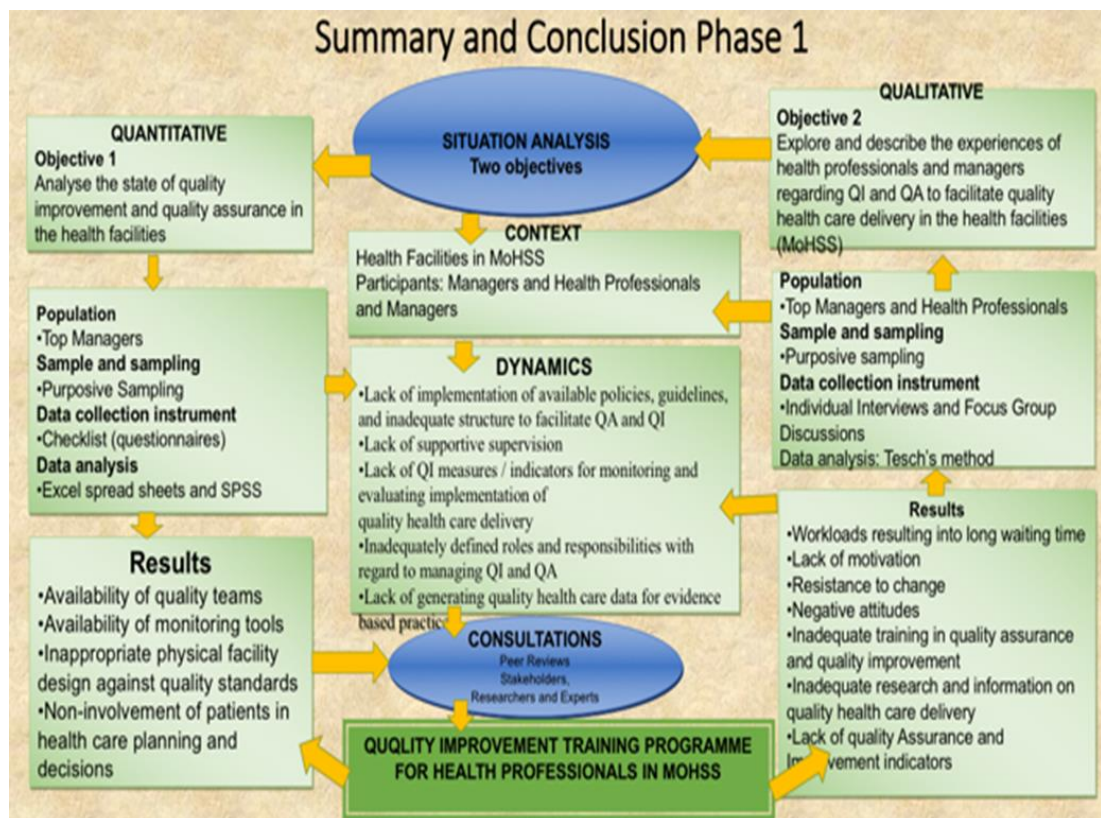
Summary and Conclusion Phase 1

SITUATION ANALYSIS
Two objectives

QUANTITATIVE
Objective 1
Analyse the state of quality improvement and quality assurance in the health facilities

QUALITATIVE
Objective 2
Explore and describe the experiences of health professionals and managers regarding QI and QA to facilitate quality health care delivery in the health facilities (MoHSS)

CONTEXT
Health Facilities in MoHSS
Participants: Managers and Health Professionals and Managers

Population
•Top Managers
Sample and sampling
•Purposive Sampling
Data collection instrument
•Checklist (questionnaires)
Data analysis
•Excel spread sheets and SPSS

DYNAMICS
•Lack of implementation of available policies, guidelines, and inadequate structure to facilitate QA and QI
•Lack of supportive supervision
•Lack of QI measures / indicators for monitoring and evaluating implementation of quality health care delivery
•Inadequately defined roles and responsibilities with regard to managing QI and QA
•Lack of generating quality health care data for evidence based practic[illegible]

Population
•Top Managers and Health Professionals
Sample and sampling
•Purposive sampling
Data collection instrument
•Individual Interviews and Focus Group Discussions
Data analysis: Tesch's method

Results
•Availability of quality teams
•Availability of monitoring tools
•Inappropriate physical facility design against quality standards
•Non-involvement of patients in health care planning and decisions

CONSULTATIONS
Peer Reviews
Stakeholders,
Researchers and Experts

Results
•Workloads resulting into long waiting time
•Lack of motivation
•Resistance to change
•Negative attitudes
•Inadequate training in quality assurance and quality improvement
•Inadequate research and information on quality health care delivery
•Lack of quality Assurance and I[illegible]provement indicators

QUQLITY IMPROVEMENT TRAINING PROGRAMME FOR HEALTH PROFESSIONALS IN MOHSS